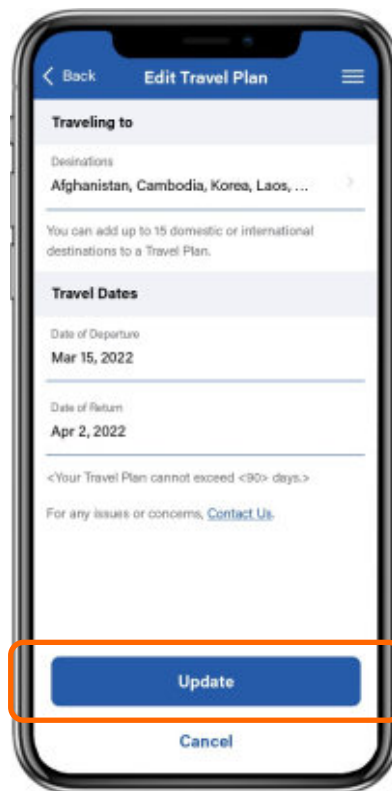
< Back
Edit Travel Plan

Traveling to

Desinations
Afghanistan, Cambodia, Korea, Laos, ...

You can add up to 15 domestic or international destinations to a Travel Plan.

Travel Dates

Date of Departure
Mar 15, 2022

Date of Return
Apr 2, 2022

<Your Travel Plan cannot exceed <90> days.>

For any issues or concerns, Contact Us.

Update

Cancel